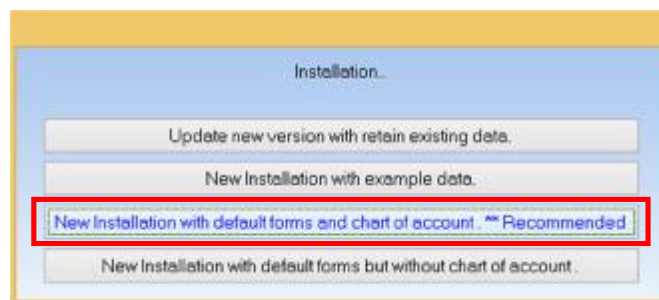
Installation..

Update new version with retain existing data.

New Installation with example data.

New Installation with default forms and chart of account . ** Recommended

New Installation with default forms but without chart of account .